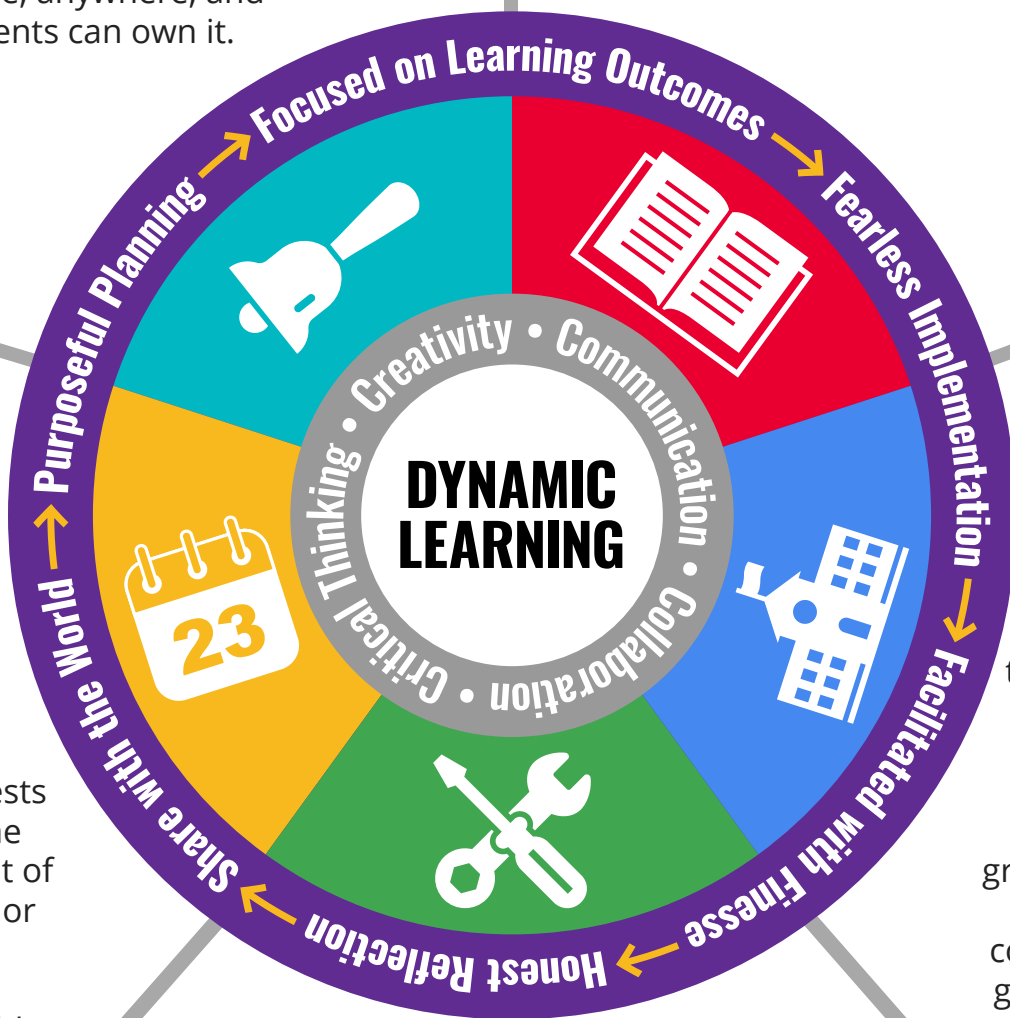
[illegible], anywhere, and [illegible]ents can own it.

Focused on Learning Outcomes → Fearless Implementation → Facilitated with Finesse → Honest Reflection → Share with the World → Purposeful Planning →

Creativity • Communication • Collaboration • Critical Thinking •

DYNAMIC LEARNING

23

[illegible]ests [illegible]he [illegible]t of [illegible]or

t

gr

co
g